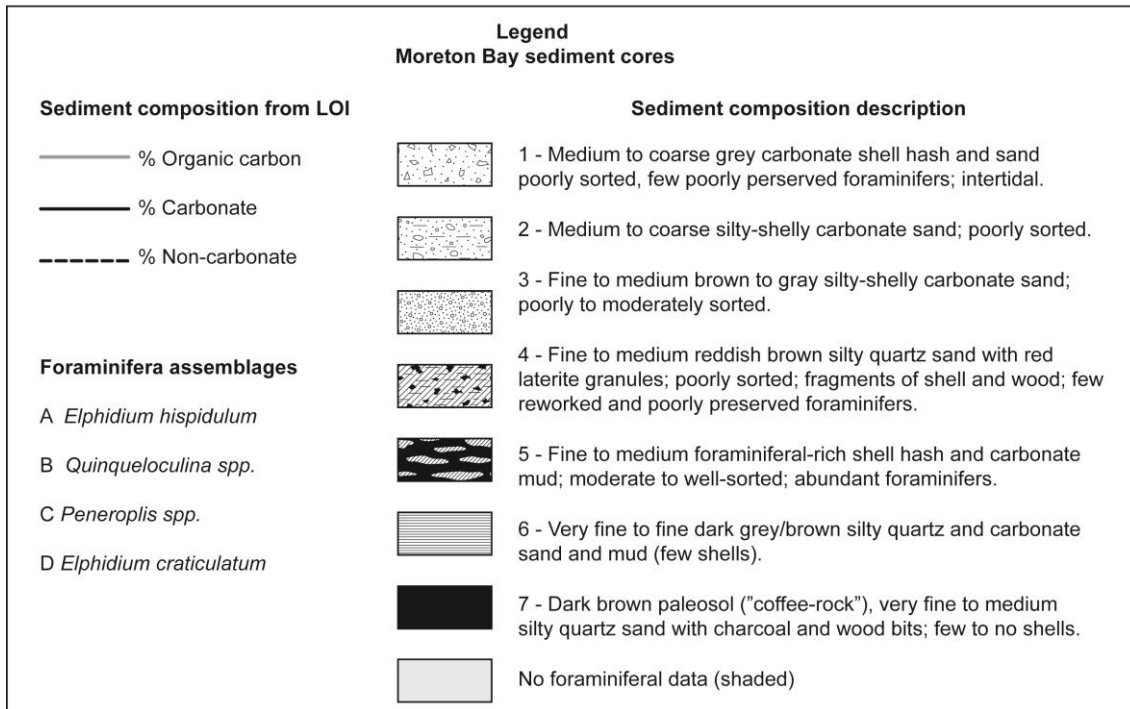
Legend
Moreton Bay sediment cores

Sediment composition from LOI

% Organic carbon

% Carbonate

% Non-carbonate

Foraminifera assemblages

A *Elphidium hispidulum*

B *Quinqueloculina spp.*

C *Peneroplis spp.*

D *Elphidium craticulatum*

Sediment composition description

1 - Medium to coarse grey carbonate shell hash and sand poorly sorted, few poorly perserved foraminifers; intertidal.

2 - Medium to coarse silty-shelly carbonate sand; poorly sorted.

3 - Fine to medium brown to gray silty-shelly carbonate sand; poorly to moderately sorted.

4 - Fine to medium reddish brown silty quartz sand with red laterite granules; poorly sorted; fragments of shell and wood; few reworked and poorly preserved foraminifers.

5 - Fine to medium foraminiferal-rich shell hash and carbonate mud; moderate to well-sorted; abundant foraminifers.

6 - Very fine to fine dark grey/brown silty quartz and carbonate sand and mud (few shells).

7 - Dark brown paleosol ("coffee-rock"), very fine to medium silty quartz sand with charcoal and wood bits; few to no shells.

No foraminiferal data (shaded)